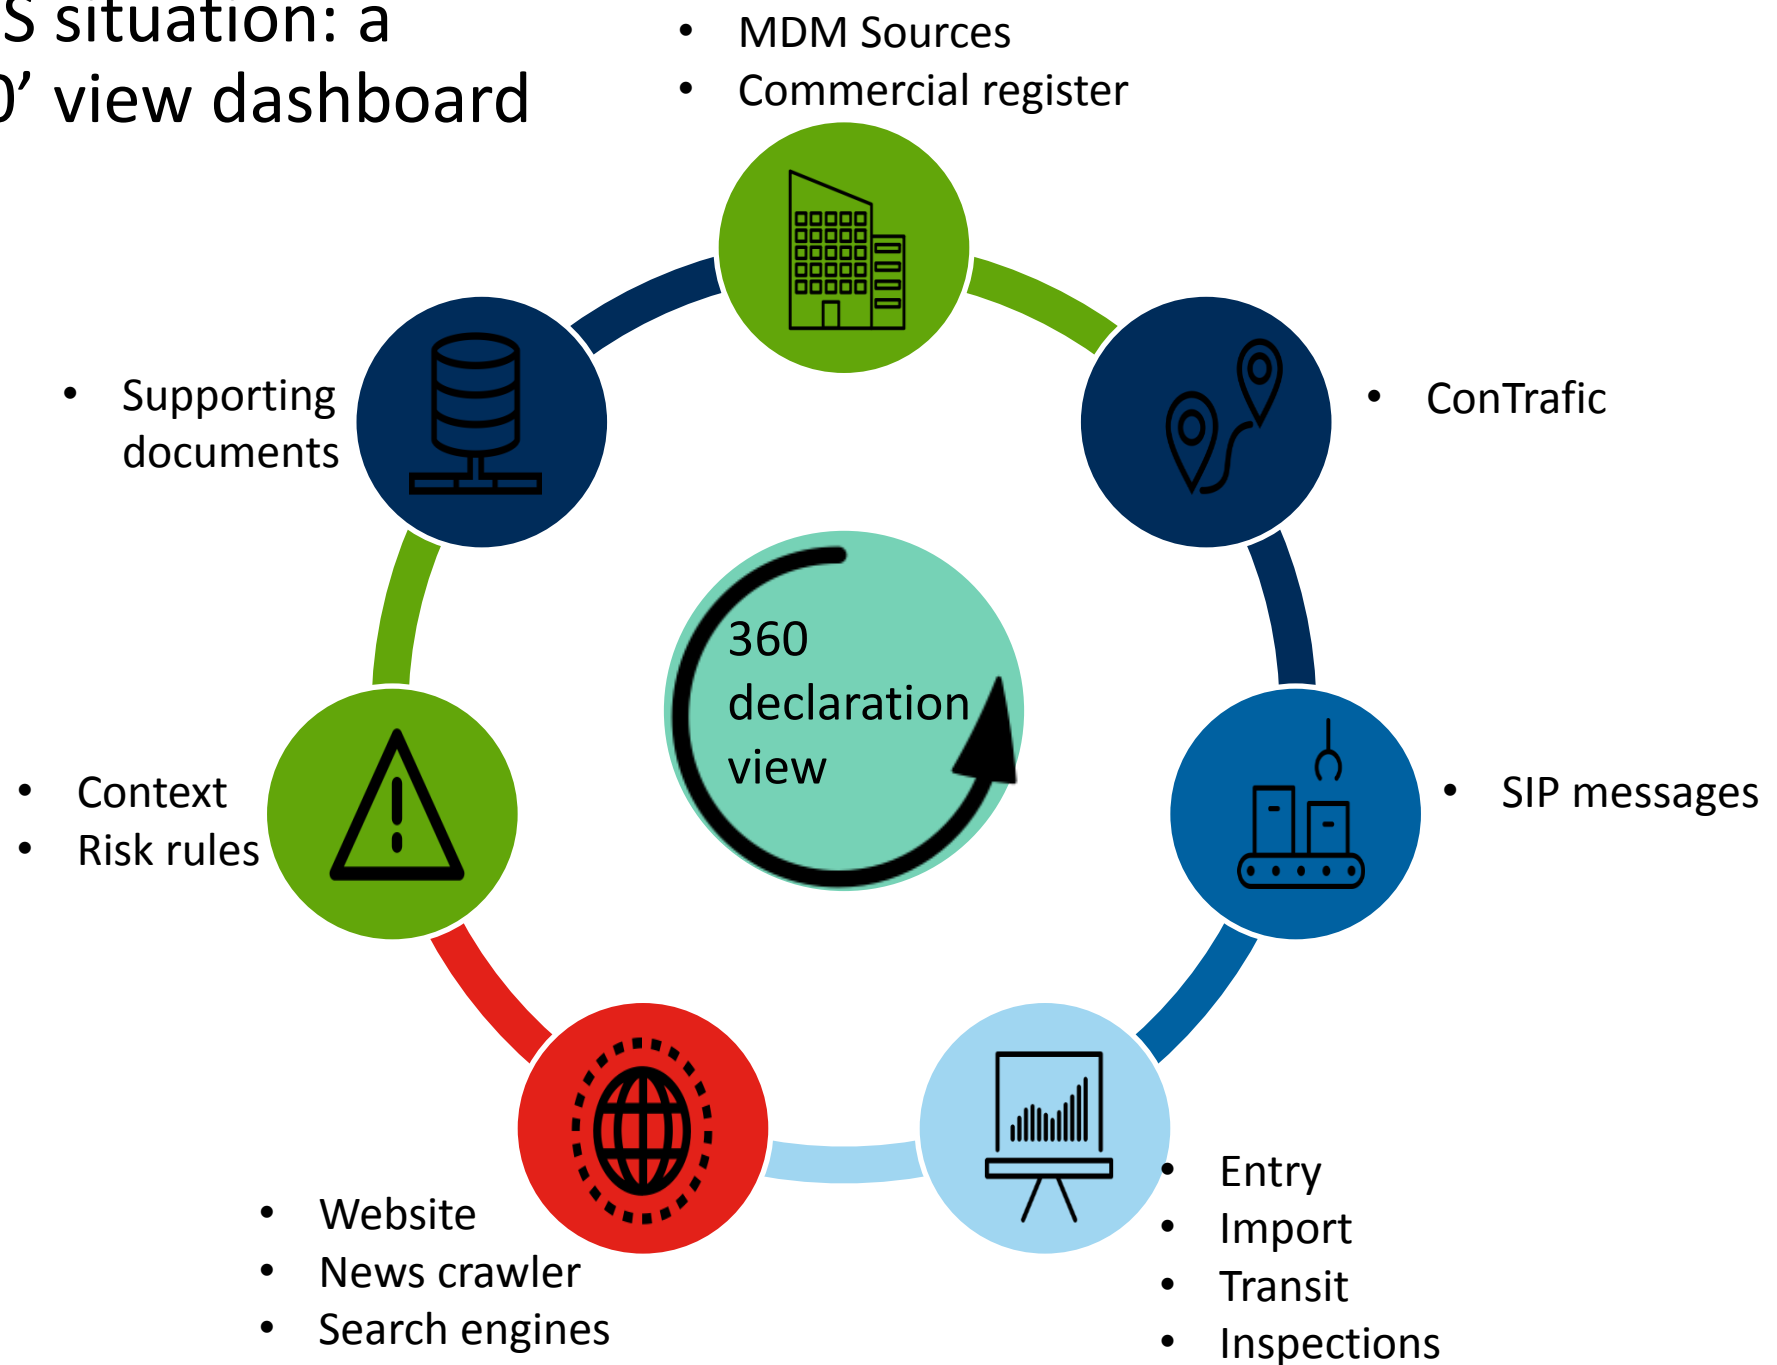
S situation: a
0’ view dashboard

- MDM Sources
- Commercial register

- Supporting documents

- ConTrafic

360 declaration view

- Context
- Risk rules

- SIP messages

- Website
- News crawler
- Search engines

- Entry
- Import
- Transit
- Inspections